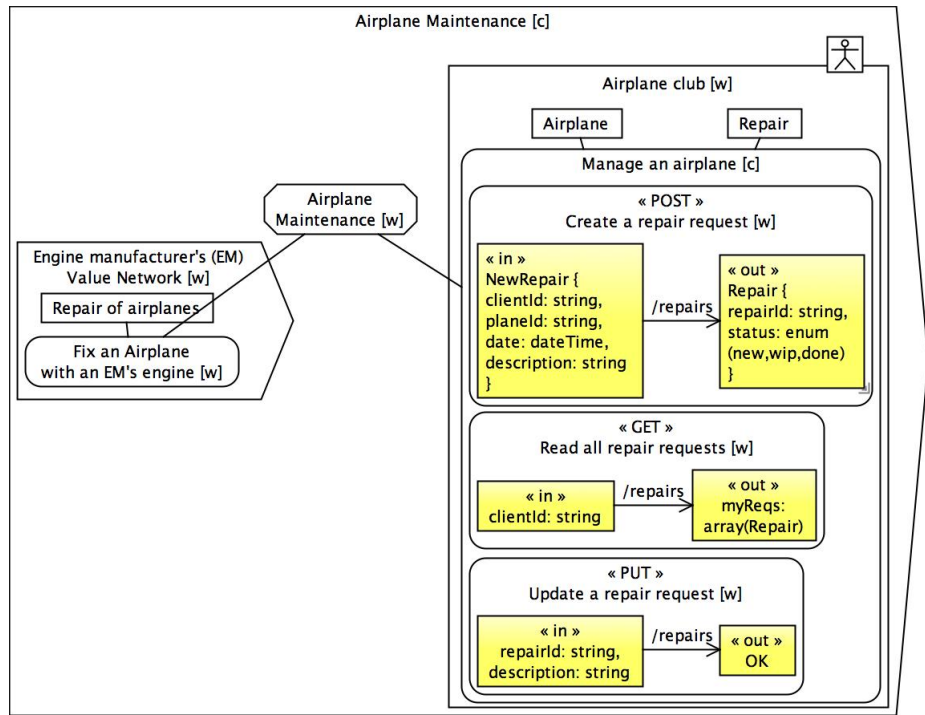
Airplane Maintenance [c]

Airplane club [w]

Airplane

Repair

Manage an airplane [c]

Airplane Maintenance [w]

« POST »
Create a repair request [w]

« in »
NewRepair {
clientId: string,
planeId: string,
date: dateTime,
description: string
}

/repairs

« out »
Repair {
repairId: string,
status: enum
(new,wip,done)
}

Engine manufacturer's (EM) Value Network [w]

Repair of airplanes

Fix an Airplane with an EM's engine [w]

« GET »
Read all repair requests [w]

« in »
clientId: string

/repairs

« out »
myReqs:
array(Repair)

« PUT »
Update a repair request [w]

« in »
repairId: string,
description: string

/repairs

« out »
OK